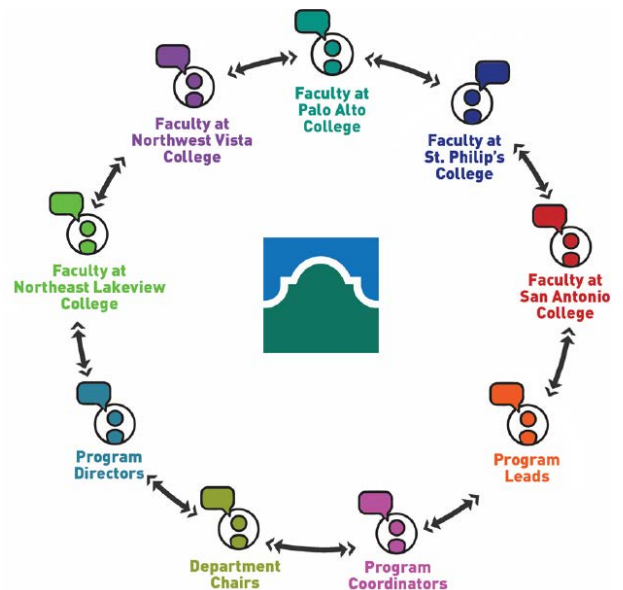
Faculty at Palo Alto College

Faculty at St. Philip's College

Faculty at San Antonio College

Program Leads

Program Coordinators

Department Chairs

Program Directors

Faculty at Northeast Lakeview College

Faculty at Northwest Vista College